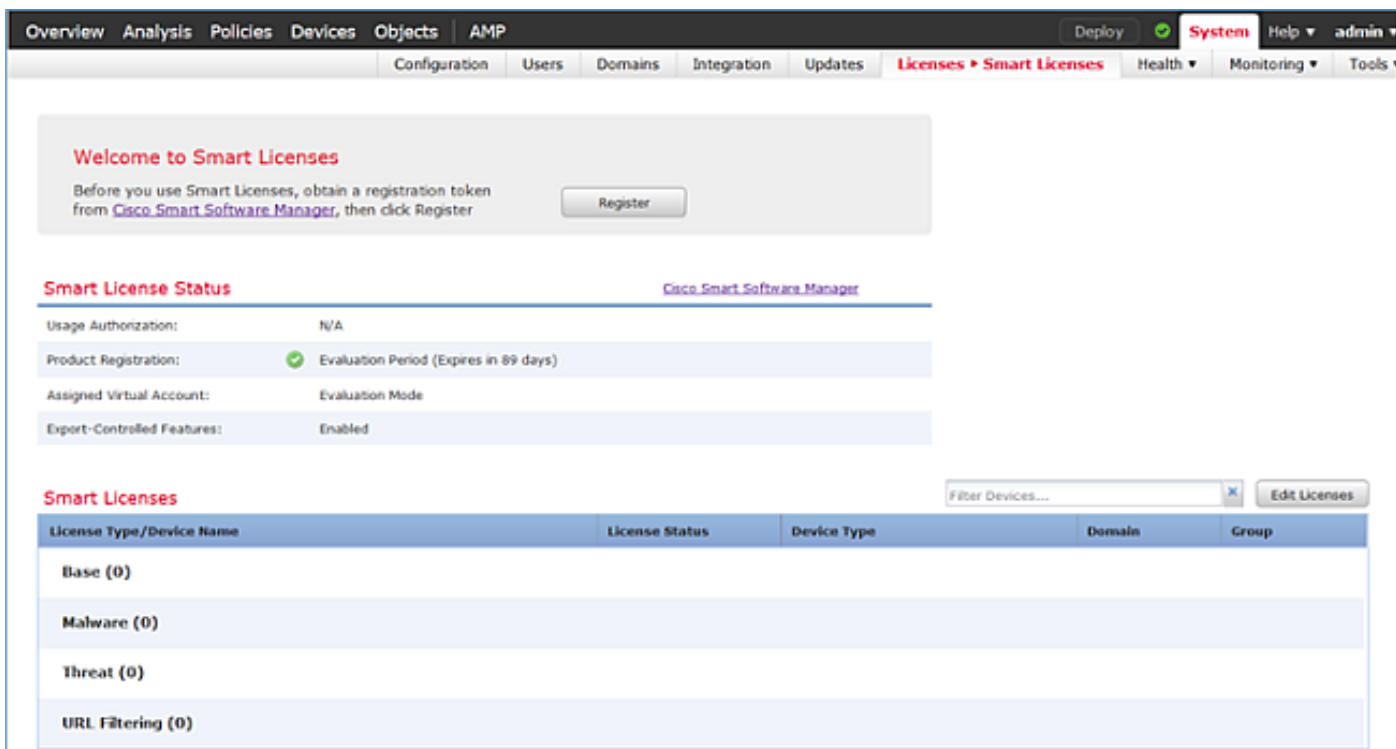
Overview Analysis Policies Devices Objects AMP

Deploy System Help ▾ admin ▾

Configuration Users Domains Integration Updates Licenses ▸ Smart Licenses Health ▾ Monitoring ▾ Tools ▾

Welcome to Smart Licenses

Before you use Smart Licenses, obtain a registration token from Cisco Smart Software Manager, then click Register

Register

Smart License Status

Cisco Smart Software Manager

| | |
|---|---|
| Usage Authorization: | N/A |
| Product Registration: | Evaluation Period (Expires in 89 days) |
| Assigned Virtual Account: | Evaluation Mode |
| Export-Controlled Features: | Enabled |

Smart Licenses

Filter Devices...

Edit Licenses

| License Type/Device Name | License Status | Device Type | Domain | Group |
|---|---|---|---|---|
| Base (0) | | | | |
| Malware (0) | | | | |
| Threat (0) | | | | |
| URL Filtering (0) | | | | |